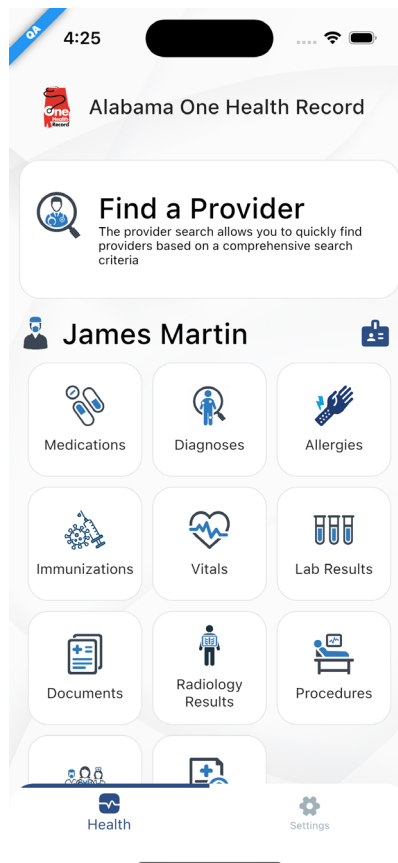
QA

4:25

One Health Record

Alabama One Health Record

Find a Provider
The provider search allows you to quickly find providers based on a comprehensive search criteria

James Martin

Medications

Diagnoses

Allergies

Immunizations

Vitals

Lab Results

Documents

Radiology Results

Procedures

Health

Settings